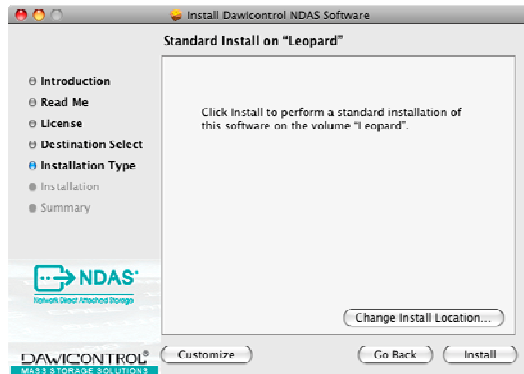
Install Dawicontrol NDAS Software

Standard Install on "Leopard"

Introduction
Read Me
License
Destination Select
Installation Type
Installation
Summary

Click Install to perform a standard installation of this software on the volume "Leopard".

NDAS
Network Direct Attached Storage

Change Install Location...

DAWICONTROL
MASS STORAGE SOLUTIONS

Customize

Go Back

Install